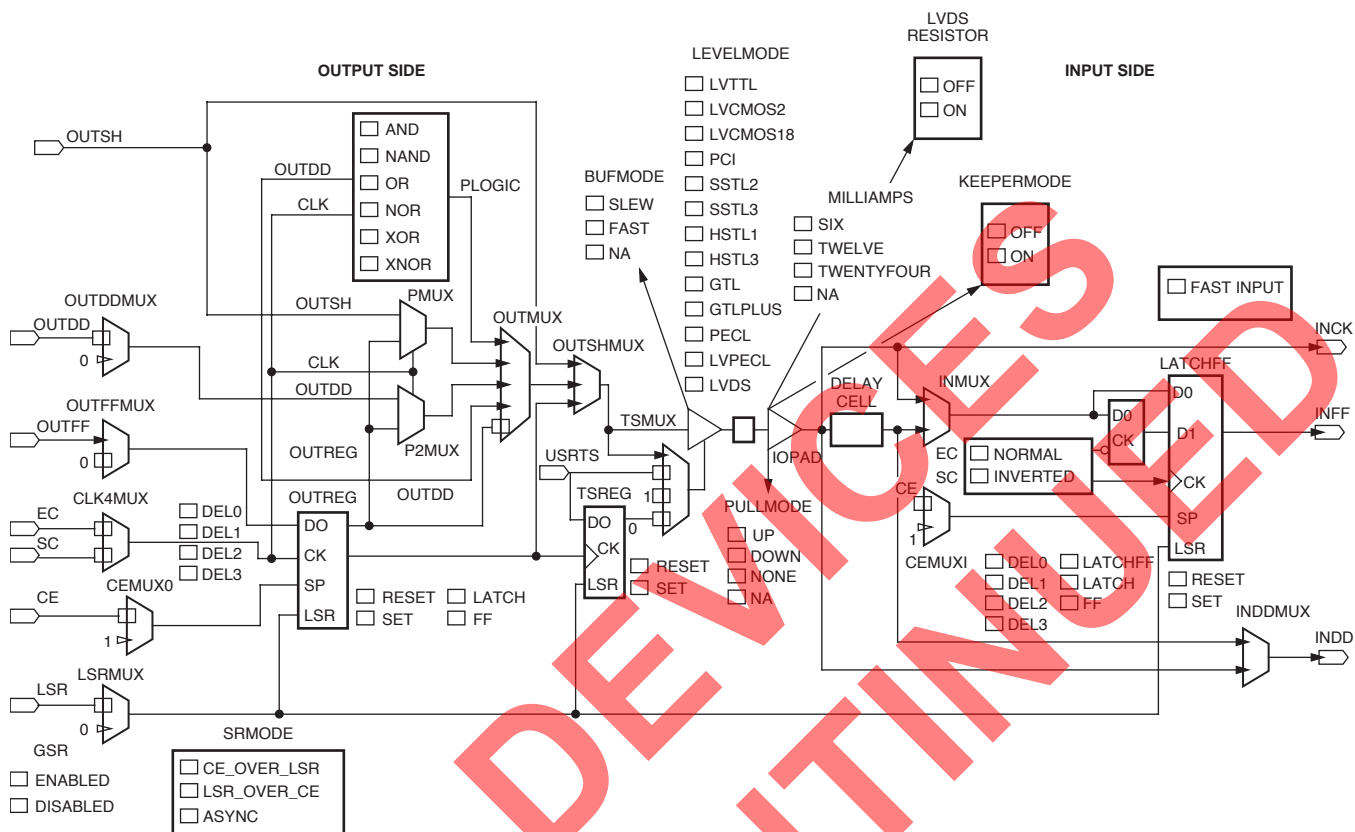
OUTPUT SIDE

LEVELMODE
☐ LVTTL
☐ LVCMOS2
☐ LVCMOS18
☐ PCI
☐ SSTL2
☐ SSTL3
☐ HSTL1
☐ HSTL3
☐ GTL
☐ GTLPLUS
☐ PECL
☐ LVPECL
☐ LVDS

LVDS RESISTOR
☐ OFF
☐ ON

INPUT SIDE

OUTSH
OUTDD
CLK
☐ AND
☐ NAND
☐ OR
☐ NOR
☐ XOR
☐ XNOR
PLOGIC

BUFMODE
☐ SLEW
☐ FAST
☐ NA

MILLIAMPS
☐ SIX
☐ TWELVE
☐ TWENTYFOUR
☐ NA

KEEPERMODE
☐ OFF
☐ ON

☐ FAST INPUT

OUTDDMUX
OUTDD
0
OUTSH
PMUX
OUTMUX
OUTSHMUX
CLK
OUTDD
INCK
LATCHFF
DELAY CELL
INMUX
D0
D0
CK
D1
INFF
OUTFFMUX
OUTFF
0
TSMUX
P2MUX
OUTREG
USRTS
IOPAD
EC
SC
☐ NORMAL
☐ INVERTED
CK
CLK4MUX
OUTREG
OUTDD
TSREG
1
EC
SC
☐ DEL0
☐ DEL1
☐ DEL2
☐ DEL3
DO
CK
SP
LSR
DO
CK
LSR
0
PULLMODE
☐ UP
☐ DOWN
☐ NONE
☐ NA
☐ RESET
☐ SET
CE
1
SP
LSR
CE
CEMUX0
1
☐ RESET
☐ SET
☐ LATCH
☐ FF
CEMUXI
☐ DEL0
☐ DEL1
☐ DEL2
☐ DEL3
☐ LATCHFF
☐ LATCH
☐ FF
☐ RESET
☐ SET
INDDMUX
INDD
LSR
LSRMUX
0
SRMODE
GSR
☐ ENABLED
☐ DISABLED
☐ CE_OVER_LSR
☐ LSR_OVER_CE
☐ ASYNC

DEVICES
DISCONTINUED